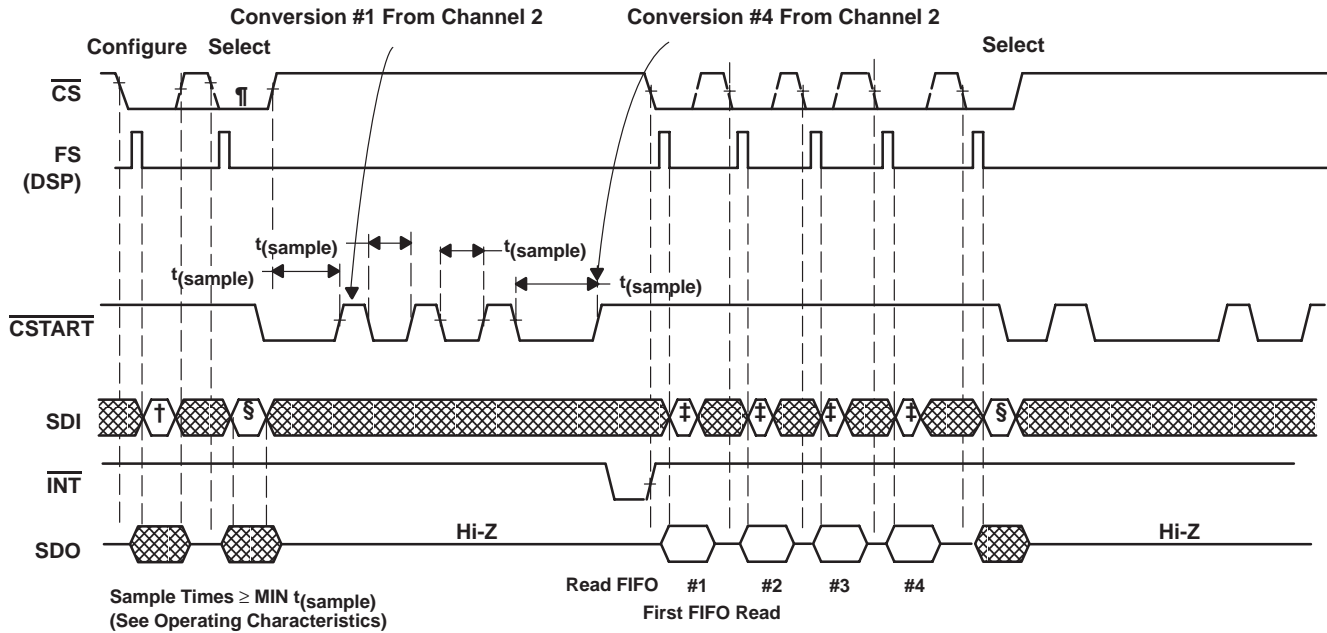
Conversion #1 From Channel 2

Conversion #4 From Channel 2

Configure

Select

Select

$\overline{CS}$

¶

FS (DSP)

$t_{(sample)}$

$t_{(sample)}$

$t_{(sample)}$

$t_{(sample)}$

$\overline{CSTART}$

SDI

†

§

‡

‡

‡

‡

§

$\overline{INT}$

SDO

Hi-Z

Hi-Z

Read FIFO

#1

#2

#3

#4

First FIFO Read

Sample Times ≥ MIN $t_{(sample)}$
(See Operating Characteristics)